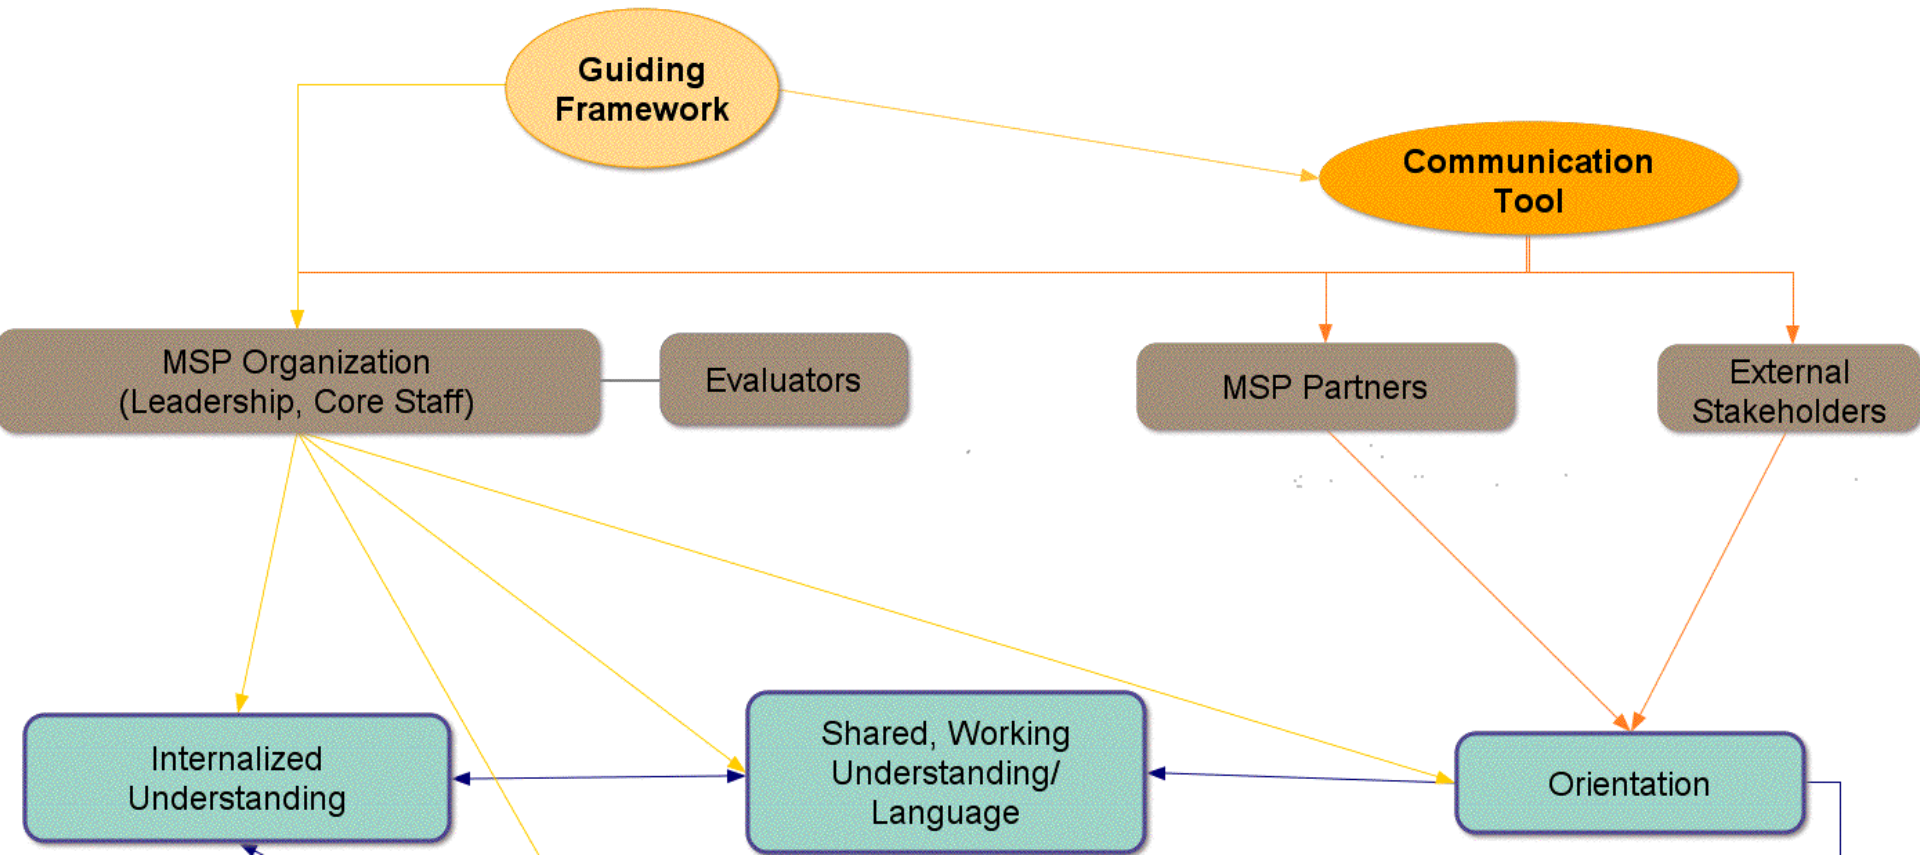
Guiding Framework

Communication Tool

MSP Organization (Leadership, Core Staff)

Evaluators

MSP Partners

External Stakeholders

Internalized Understanding

Shared, Working Understanding/ Language

Orientation